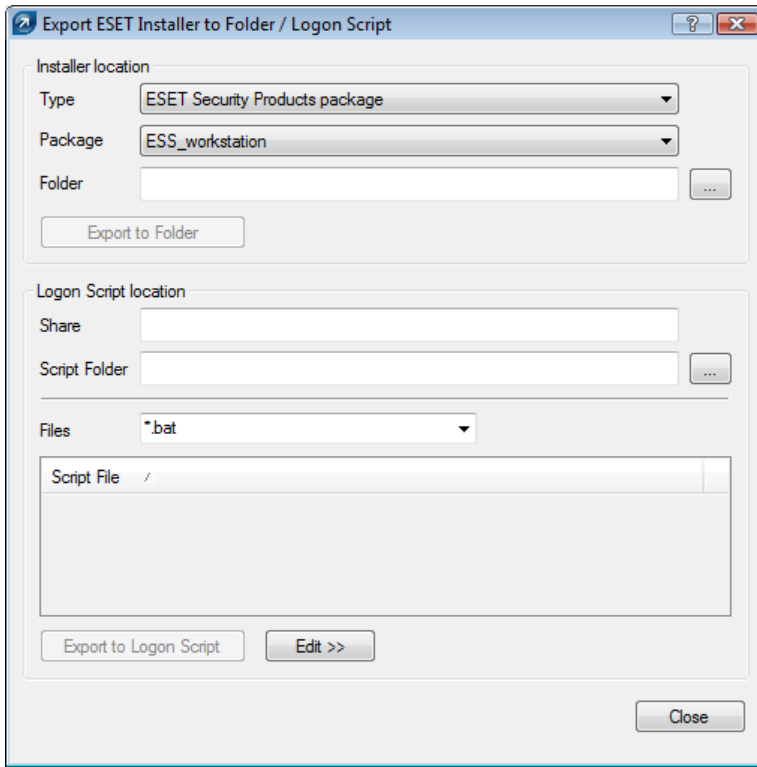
Export ESET Installer to Folder / Logon Script

Installer location

Type ESET Security Products package

Package ESS_workstation

Folder

...

Export to Folder

Logon Script location

Share

Script Folder

...

Files *.bat

Script File

Export to Logon Script

Edit >>

Close